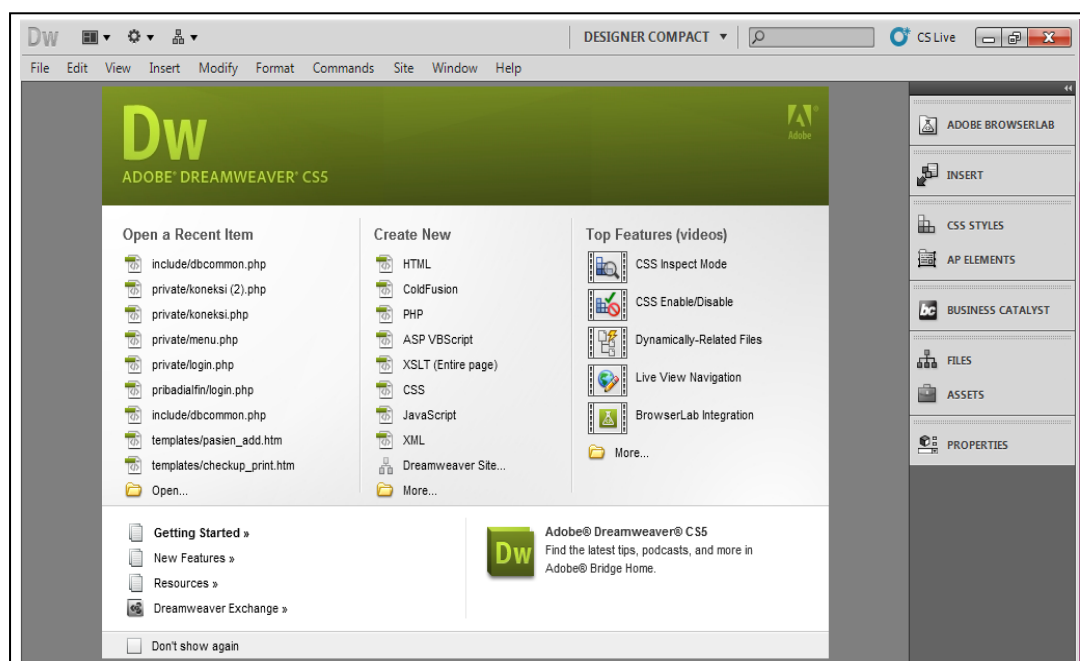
Dw

DESIGNER COMPACT ▼

CS Live

File Edit View Insert Modify Format Commands Site Window Help

Dw
ADOBE® DREAMWEAVER® CS5

Adobe

Open a Recent Item
include/dbcommon.php
private/koneksi (2).php
private/koneksi.php
private/menu.php
private/login.php
pribadialfin/login.php
include/dbcommon.php
templates/pasien_add.htm
templates/checkup_print.htm
Open...

Create New
HTML
ColdFusion
PHP
ASP VBScript
XSLT (Entire page)
CSS
JavaScript
XML
Dreamweaver Site...
More...

Top Features (videos)
CSS Inspect Mode
CSS Enable/Disable
Dynamically-Related Files
Live View Navigation
BrowserLab Integration
More...

Getting Started »
New Features »
Resources »
Dreamweaver Exchange »

Dw
Adobe® Dreamweaver® CS5
Find the latest tips, podcasts, and more in Adobe® Bridge Home.

Don't show again

ADOBE BROWSERLAB
INSERT
CSS STYLES
AP ELEMENTS
BUSINESS CATALYST
FILES
ASSETS
PROPERTIES